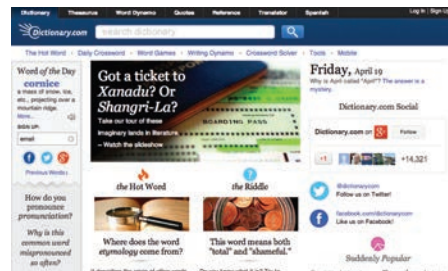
Dictionary Thesaurus Word Dynamo Quotes Reference Translator Spanish Log In | Sign

Dictionary.com search dictionary

The Hot Word · Daily Crossword · Word Games · Writing Dynamo · Crossword Solver · Tools · Mobile

Word of the Day
cornice
a mass of snow, ice, etc., projecting over a mountain ridge.
More...

SIGN UP:
email

Previous Words

How do you pronounce pronunciation?

Why is this common word mispronounced so often?

Got a ticket to Xanadu? Or Shangri-La?
Take our tour of these imaginary lands in literature.
» Watch the slideshow

BOARDING PASS

Friday, April 19
Why is April called "April"? The answer is a mystery.

Dictionary.com Social

Dictionary.com on Google+ Follow

+1 +14,321

@dictionarycom
Follow us on Twitter!

facebook.com/dictionarycom
Like us on Facebook!

the Hot Word
Where does the word etymology come from?

the Riddle
This word means both "total" and "shameful."

Suddenly Popular